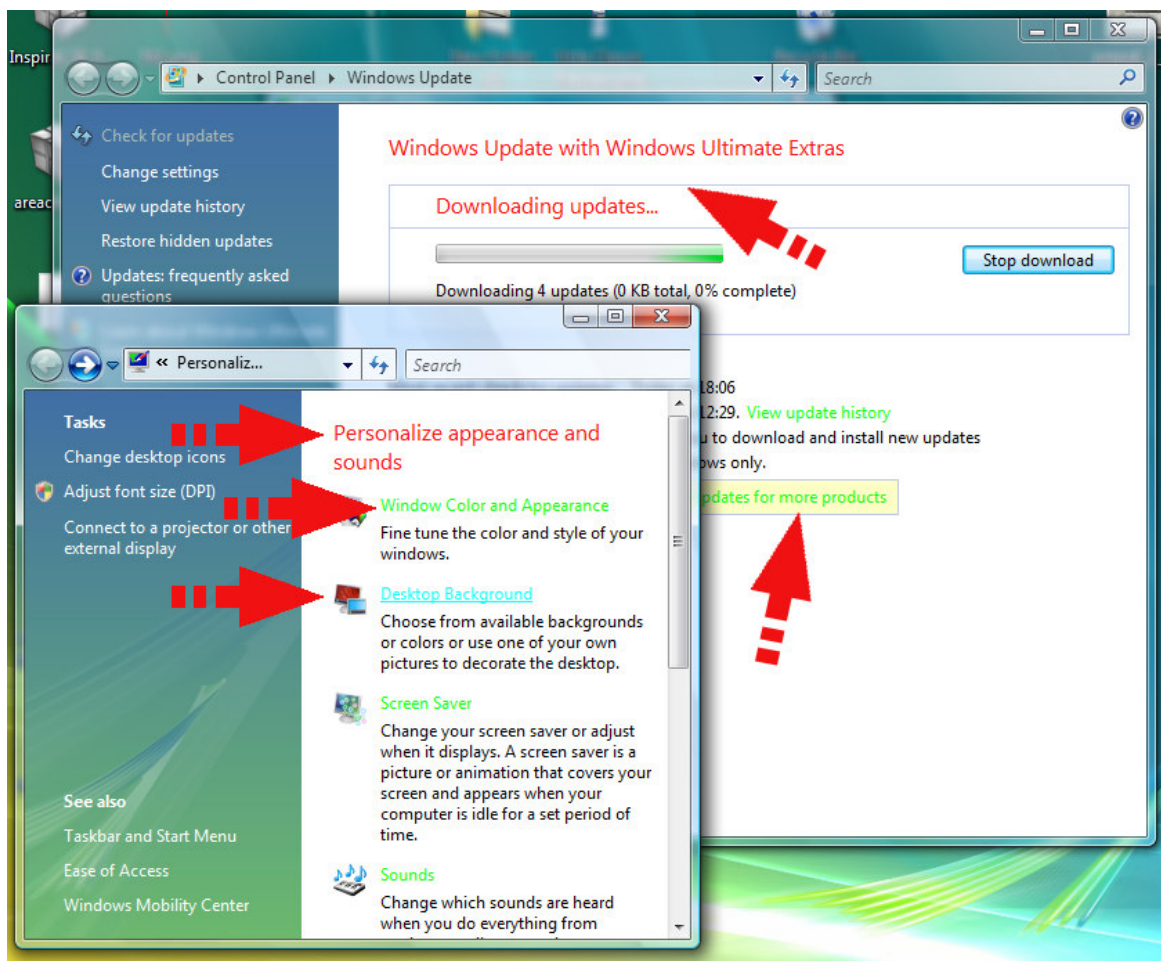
Inspir

areac

Control Panel ▸ Windows Update

Search

Check for updates
Change settings
View update history
Restore hidden updates
Updates: frequently asked questions

Windows Update with Windows Ultimate Extras

Downloading updates...

Stop download

Downloading 4 updates (0 KB total, 0% complete)

18:06
12:29. View update history
u to download and install new updates
ows only.
pdates for more products

« Personaliz...

Search

Tasks
Change desktop icons
Adjust font size (DPI)
Connect to a projector or other external display

See also
Taskbar and Start Menu
Ease of Access
Windows Mobility Center

Personalize appearance and sounds

Window Color and Appearance
Fine tune the color and style of your windows.

Desktop Background
Choose from available backgrounds or colors or use one of your own pictures to decorate the desktop.

Screen Saver
Change your screen saver or adjust when it displays. A screen saver is a picture or animation that covers your screen and appears when your computer is idle for a set period of time.

Sounds
Change which sounds are heard when you do everything from